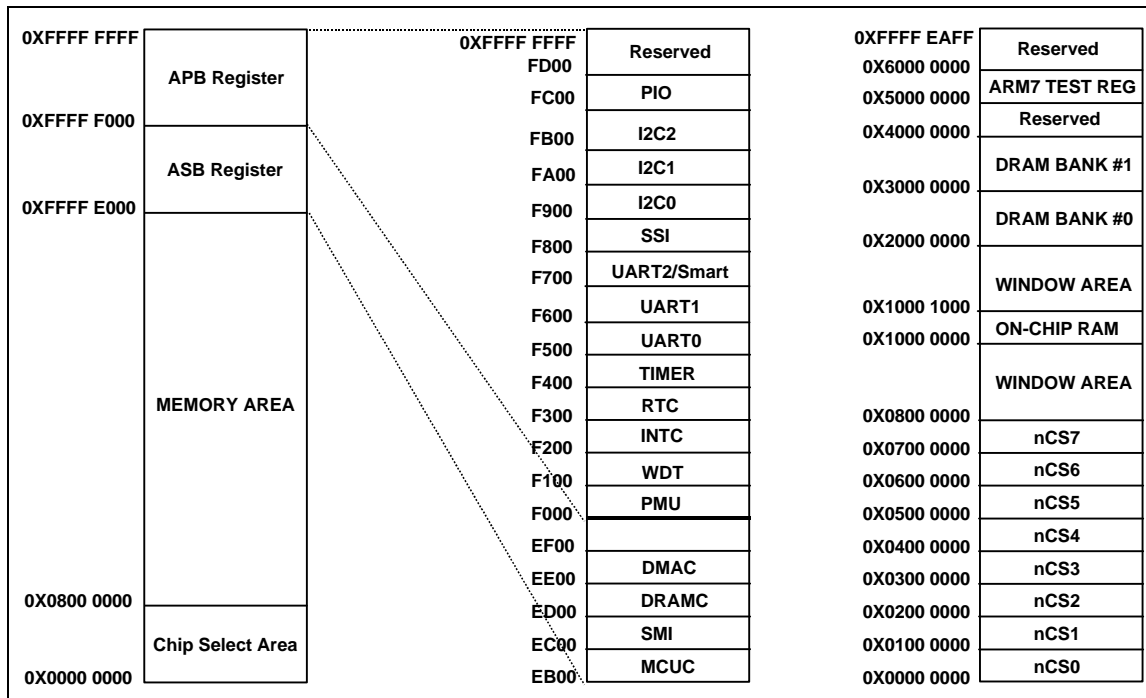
0XFFFF FFFF
APB Register
0XFFFF F000
ASB Register
0XFFFF E000
MEMORY AREA
0X0800 0000
Chip Select Area
0X0000 0000

0XFFFF FFFF
Reserved
FD00
PIO
FC00
I2C2
FB00
I2C1
FA00
I2C0
F900
SSI
F800
UART2/Smart
F700
UART1
F600
UART0
F500
TIMER
F400
RTC
F300
INTC
F200
WDT
F100
PMU
F000
EF00
DMAC
EE00
DRAMC
ED00
SMI
EC00
MCUC
EB00

0XFFFF EAFF
Reserved
0X6000 0000
ARM7 TEST REG
0X5000 0000
Reserved
0X4000 0000
DRAM BANK #1
0X3000 0000
DRAM BANK #0
0X2000 0000
WINDOW AREA
0X1000 1000
ON-CHIP RAM
0X1000 0000
WINDOW AREA
0X0800 0000
nCS7
0X0700 0000
nCS6
0X0600 0000
nCS5
0X0500 0000
nCS4
0X0400 0000
nCS3
0X0300 0000
nCS2
0X0200 0000
nCS1
0X0100 0000
nCS0
0X0000 0000